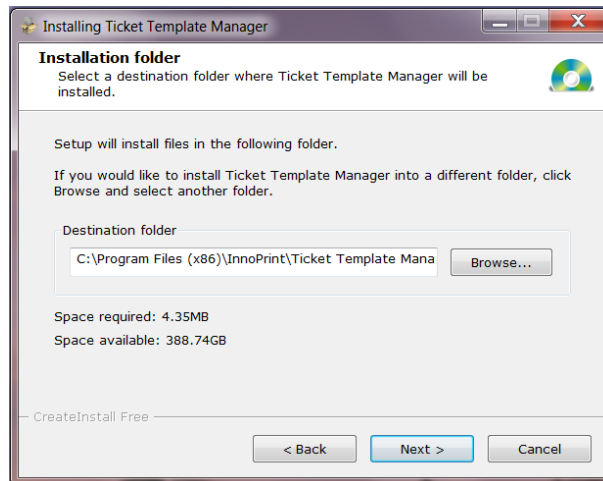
Installing Ticket Template Manager

Installation folder
Select a destination folder where Ticket Template Manager will be installed.

Setup will install files in the following folder.

If you would like to install Ticket Template Manager into a different folder, click Browse and select another folder.

Destination folder

C:\Program Files (x86)\InnoPrint\Ticket Template Mana

Browse...

Space required: 4.35MB

Space available: 388.74GB

CreateInstall Free

< Back

Next >

Cancel